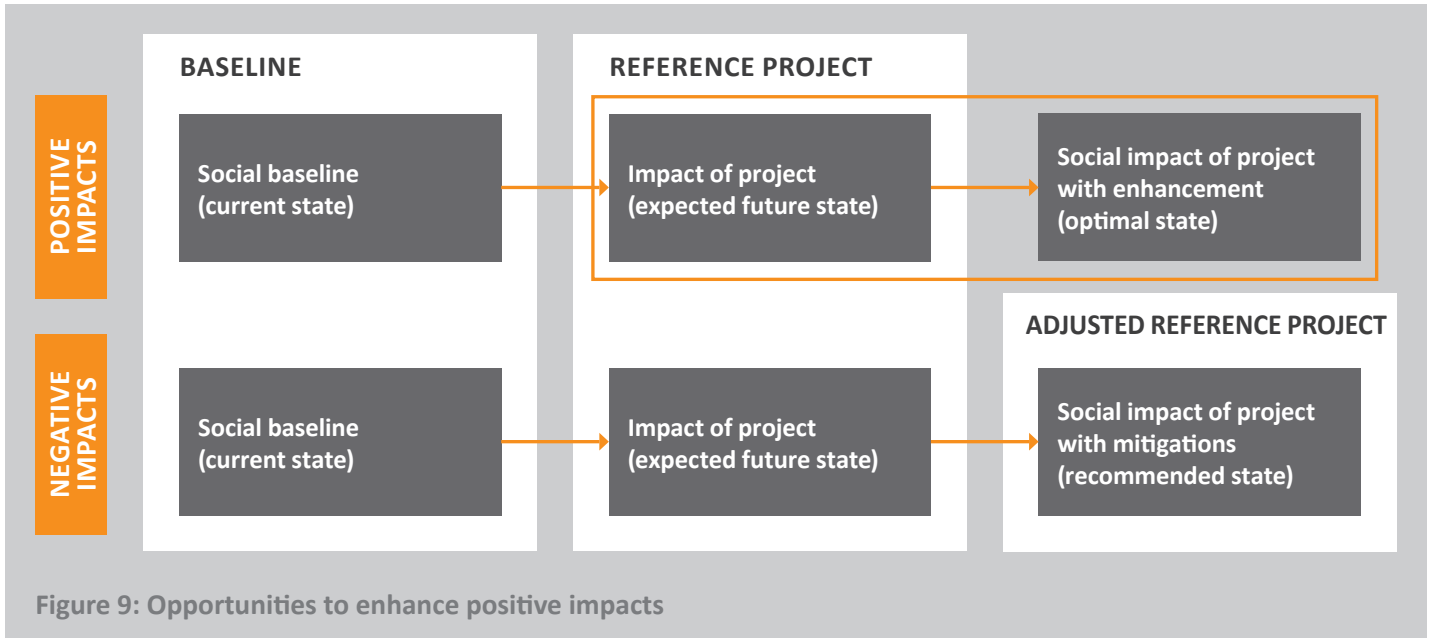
BASELINE

REFERENCE PROJECT

POSITIVE IMPACTS

Social baseline (current state)

Impact of project (expected future state)

Social impact of project with enhancement (optimal state)

ADJUSTED REFERENCE PROJECT

NEGATIVE IMPACTS

Social baseline (current state)

Impact of project (expected future state)

Social impact of project with mitigations (recommended state)

Figure 9: Opportunities to enhance positive impacts